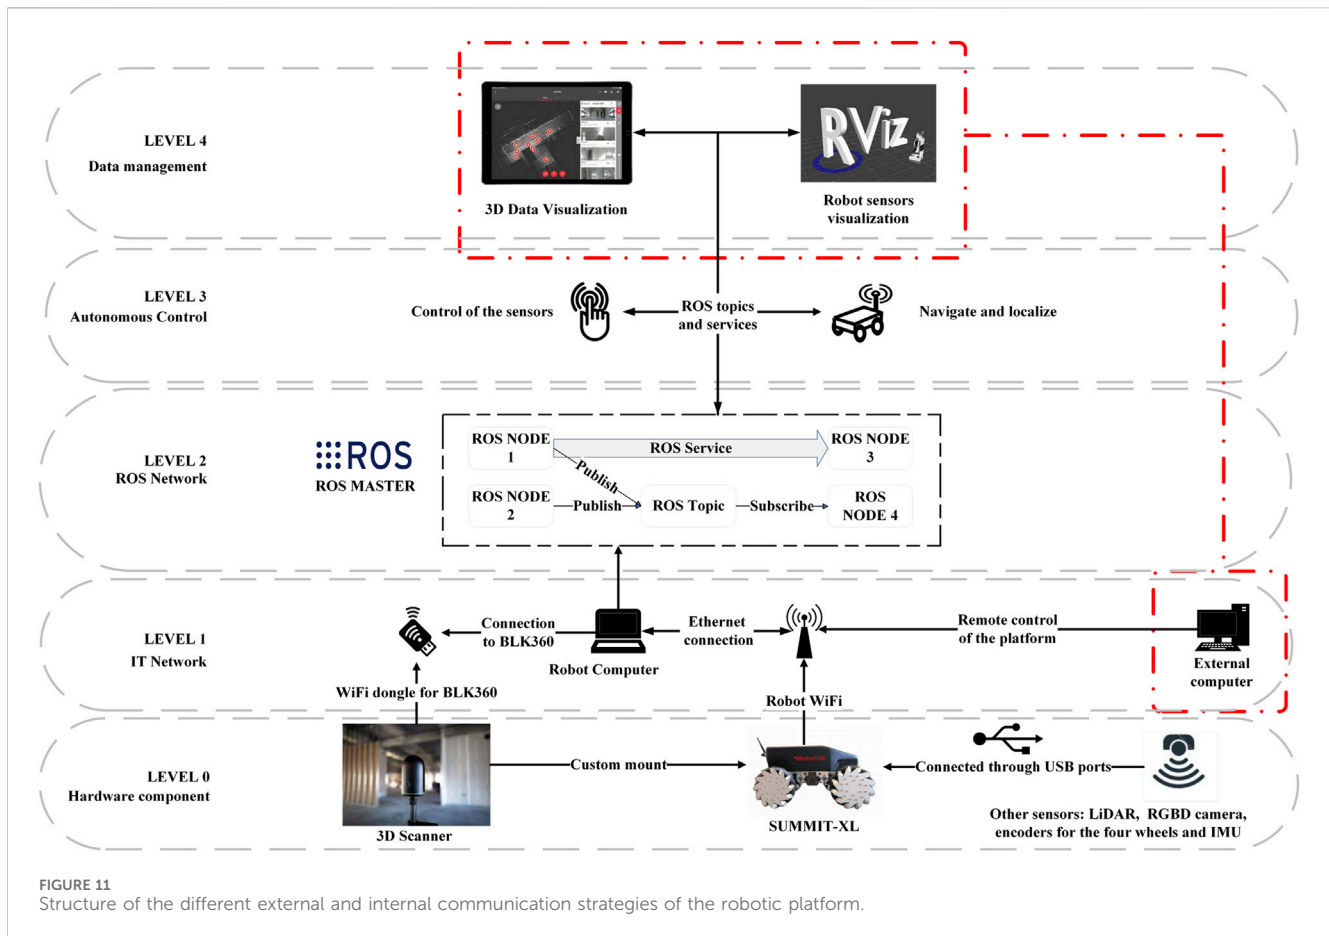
LEVEL 4
Data management

3D Data Visualization

RViz

Robot sensors visualization

LEVEL 3
Autonomous Control

Control of the sensors

ROS topics and services

Navigate and localize

LEVEL 2
ROS Network

ROS

ROS MASTER

ROS NODE 1

ROS Service

ROS NODE 3

Publish

ROS NODE 2

Publish

ROS Topic

Subscribe

ROS NODE 4

LEVEL 1
IT Network

Connection to BLK360

Robot Computer

Ethernet connection

Remote control of the platform

External computer

WiFi dongle for BLK360

Robot WiFi

LEVEL 0
Hardware component

3D Scanner

Custom mount

SUMMIT-XL

Connected through USB ports

Other sensors: LiDAR, RGBD camera, encoders for the four wheels and IMU

FIGURE 11
Structure of the different external and internal communication strategies of the robotic platform.